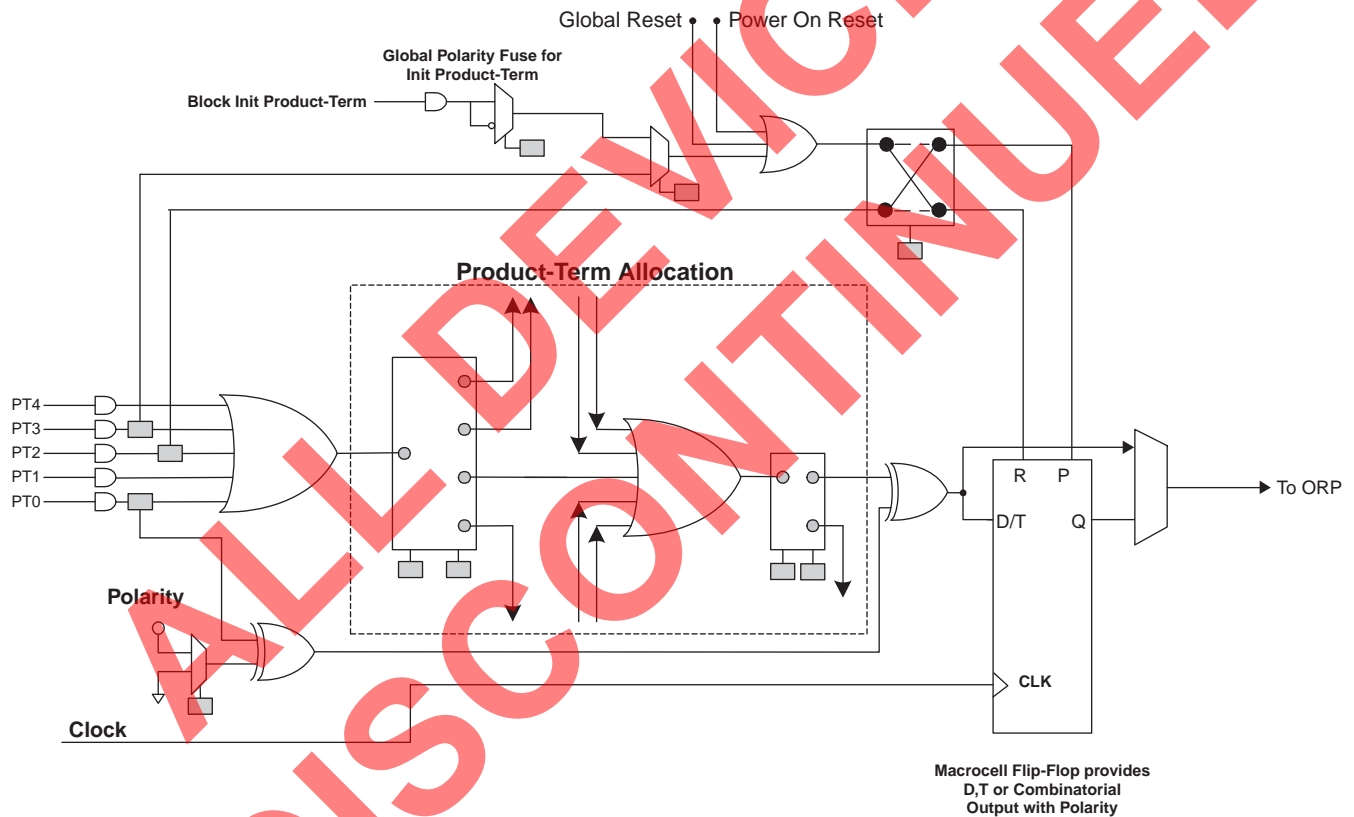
Global Reset
Power On Reset
Global Polarity Fuse for Init Product-Term
Block Init Product-Term
Product-Term Allocation
PT4
PT3
PT2
PT1
PT0
R
P
D/T
Q
To ORP
Polarity
CLK
Clock
Macrocell Flip-Flop provides D,T or Combinatorial Output with Polarity
ALL DEVICES DISCONTINUED